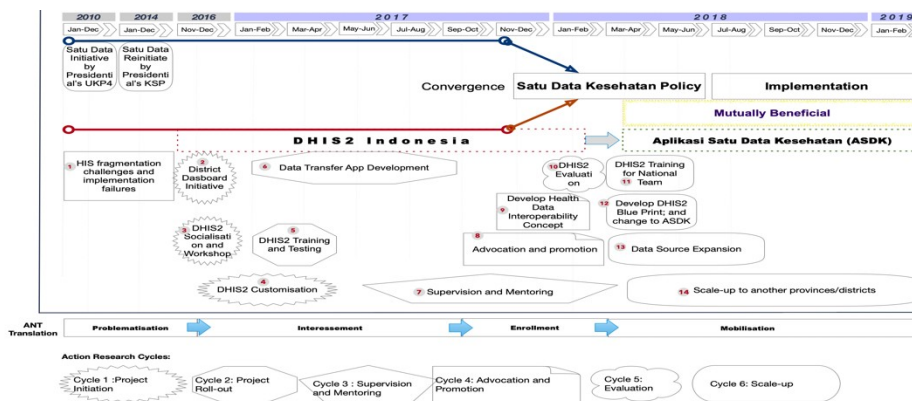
2010 Jan-Dec
2014 Jan-Dec
2016 Nov-Dec
2017 Jan-Feb Mar-Apr May-Jun Jul-Aug Sep-Oct Nov-Dec
2018 Jan-Feb Mar-Apr May-Jun Jul-Aug Sep-Oct Nov-Dec
2019 Jan-Feb

Satu Data Initiative by Presidential's UKP4

Satu Data Reinitiate by Presidential's KSP

Convergence

Satu Data Kesehatan Policy

Implementation

Mutually Beneficial

DHIS2 Indonesia

Aplikasi Satu Data Kesehatan (ASDK)

1 HIS fragmentation challenges and implementation failures

2 District Dasboard Initiative

6 Data Transfer App Development

10 DHIS2 Evaluation

DHIS2 Training for National 11 Team

9 Develop Health Data Interoperability Concept

12 Develop DHIS2 Blue Print; and change to ASDK

3 DHIS2 Socialisation and Workshop

5 DHIS2 Training and Testing

8 Advocation and promotion

13 Data Source Expansion

4 DHIS2 Customisation

7 Supervision and Mentoring

14 Scale-up to another provinces/districts

ANT Translation

Problematisation

Interessement

Enrollment

Mobilisation

Action Research Cycles:

Cycle 1 :Project Initiation

Cycle 2: Project Roll-out

Cycle 3 : Supervision and Mentoring

Cycle 4: Advocation and Promotion

Cycle 5: Evaluation

Cycle 6: Scale-up